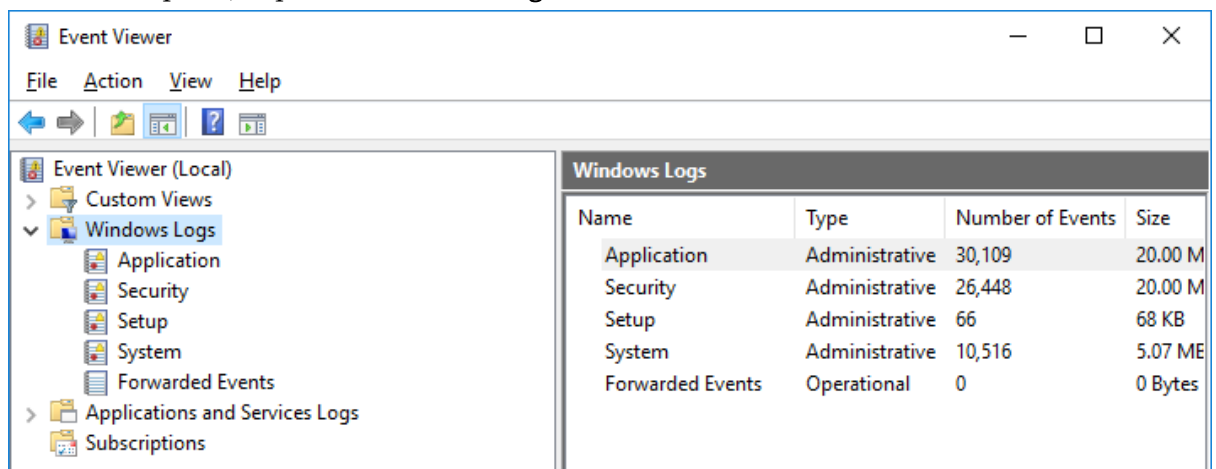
Event Viewer

File Action View Help

Event Viewer (Local)
Custom Views
Windows Logs
Application
Security
Setup
System
Forwarded Events
Applications and Services Logs
Subscriptions

Windows Logs

| Name | Type | Number of Events | Size |
|---|---|---|---|
| Application | Administrative | 30,109 | 20.00 M |
| Security | Administrative | 26,448 | 20.00 M |
| Setup | Administrative | 66 | 68 KB |
| System | Administrative | 10,516 | 5.07 MB |
| Forwarded Events | Operational | 0 | 0 Bytes |